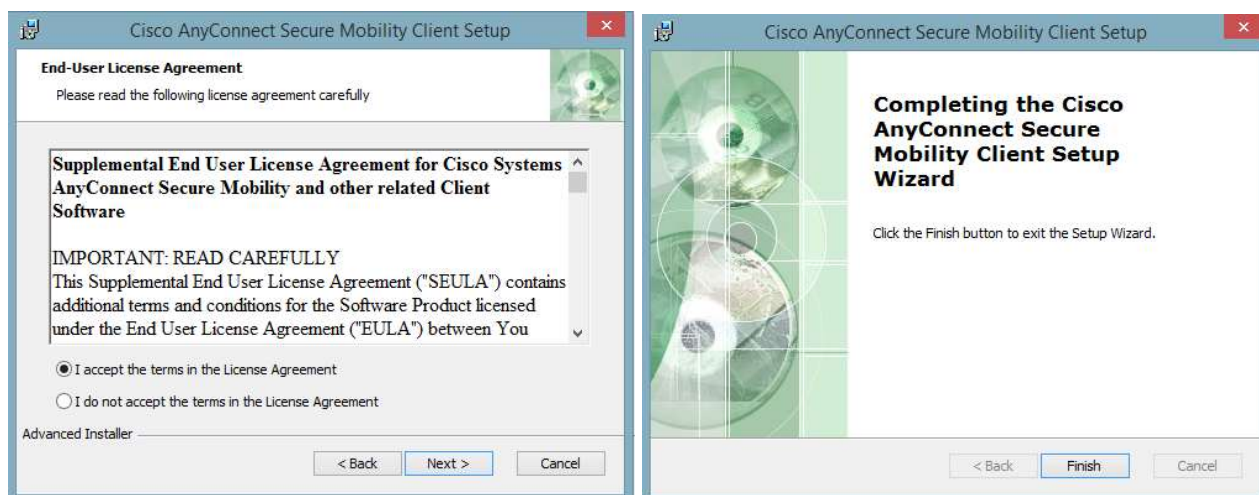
Cisco AnyConnect Secure Mobility Client Setup

End-User License Agreement

Please read the following license agreement carefully

Supplemental End User License Agreement for Cisco Systems AnyConnect Secure Mobility and other related Client Software

IMPORTANT: READ CAREFULLY
This Supplemental End User License Agreement ("SEULA") contains additional terms and conditions for the Software Product licensed under the End User License Agreement ("EULA") between You

I accept the terms in the License Agreement

I do not accept the terms in the License Agreement

Advanced Installer

< Back | Next > | Cancel

Cisco AnyConnect Secure Mobility Client Setup

Completing the Cisco AnyConnect Secure Mobility Client Setup Wizard

Click the Finish button to exit the Setup Wizard.

< Back | Finish | Cancel